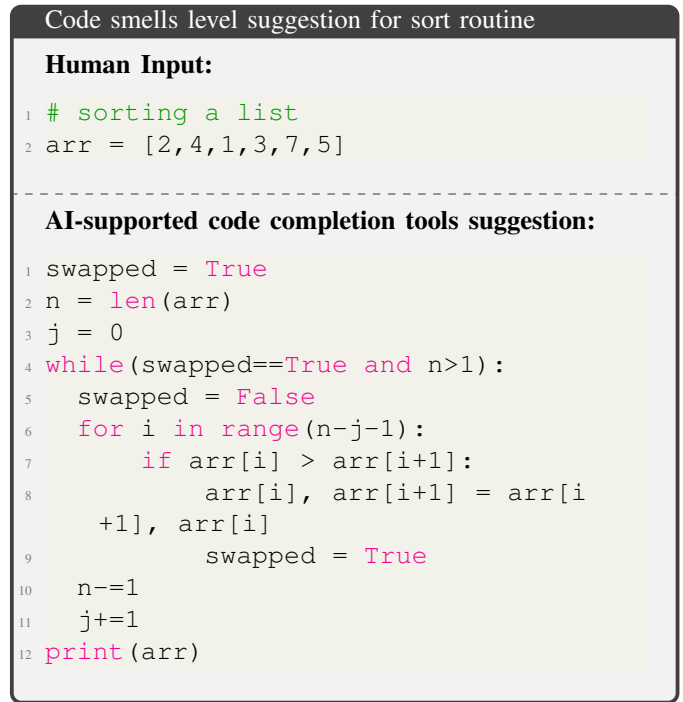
Code smells level suggestion for sort routine

Human Input:

1 # sorting a list
2 arr = [2,4,1,3,7,5]

AI-supported code completion tools suggestion:

1 swapped = True
2 n = len(arr)
3 j = 0
4 while(swapped==True and n>1):
5   swapped = False
6   for i in range(n-j-1):
7       if arr[i] > arr[i+1]:
8           arr[i], arr[i+1] = arr[i +1], arr[i]
9           swapped = True
10  n-=1
11  j+=1
12 print(arr)